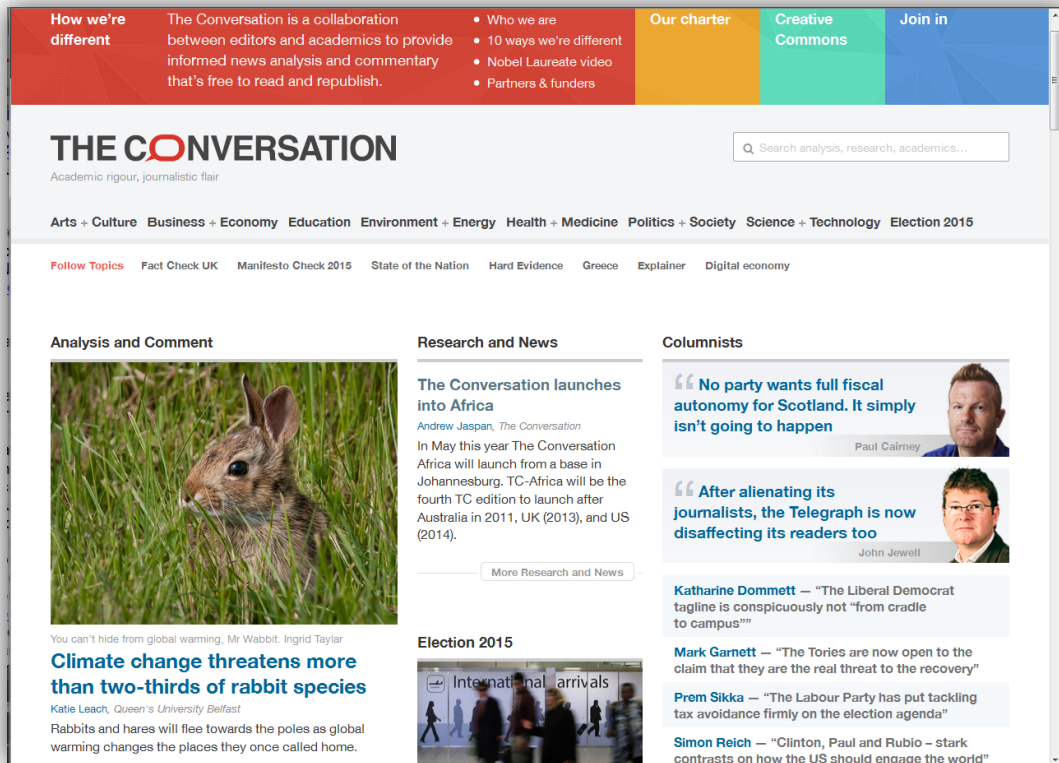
How we're different

The Conversation is a collaboration between editors and academics to provide informed news analysis and commentary that's free to read and republish.

- Who we are
- 10 ways we're different
- Nobel Laureate video
- Partners & funders

Our charter

Creative Commons

Join in

THE CONVERSATION
Academic rigour, journalistic flair

Search analysis, research, academics...

Arts + Culture  Business + Economy  Education  Environment + Energy  Health + Medicine  Politics + Society  Science + Technology  Election 2015

Follow Topics  Fact Check UK  Manifesto Check 2015  State of the Nation  Hard Evidence  Greece  Explainer  Digital economy

Analysis and Comment

You can't hide from global warming, Mr Wabbit. Ingrid Taylar

Climate change threatens more than two-thirds of rabbit species

Katie Leach, Queen's University Belfast

Rabbits and hares will flee towards the poles as global warming changes the places they once called home.

Research and News

The Conversation launches into Africa

Andrew Jaspan, The Conversation

In May this year The Conversation Africa will launch from a base in Johannesburg. TC-Africa will be the fourth TC edition to launch after Australia in 2011, UK (2013), and US (2014).

More Research and News

Election 2015

International arrivals

Columnists

No party wants full fiscal autonomy for Scotland. It simply isn't going to happen
Paul Cairney

After alienating its journalists, the Telegraph is now disaffecting its readers too
John Jewell

Katharine Dommett — "The Liberal Democrat tagline is conspicuously not "from cradle to campus""

Mark Garnett — "The Tories are now open to the claim that they are the real threat to the recovery"

Prem Sikka — "The Labour Party has put tackling tax avoidance firmly on the election agenda"

Simon Reich — "Clinton, Paul and Rubio – stark contrasts on how the US should engage the world"